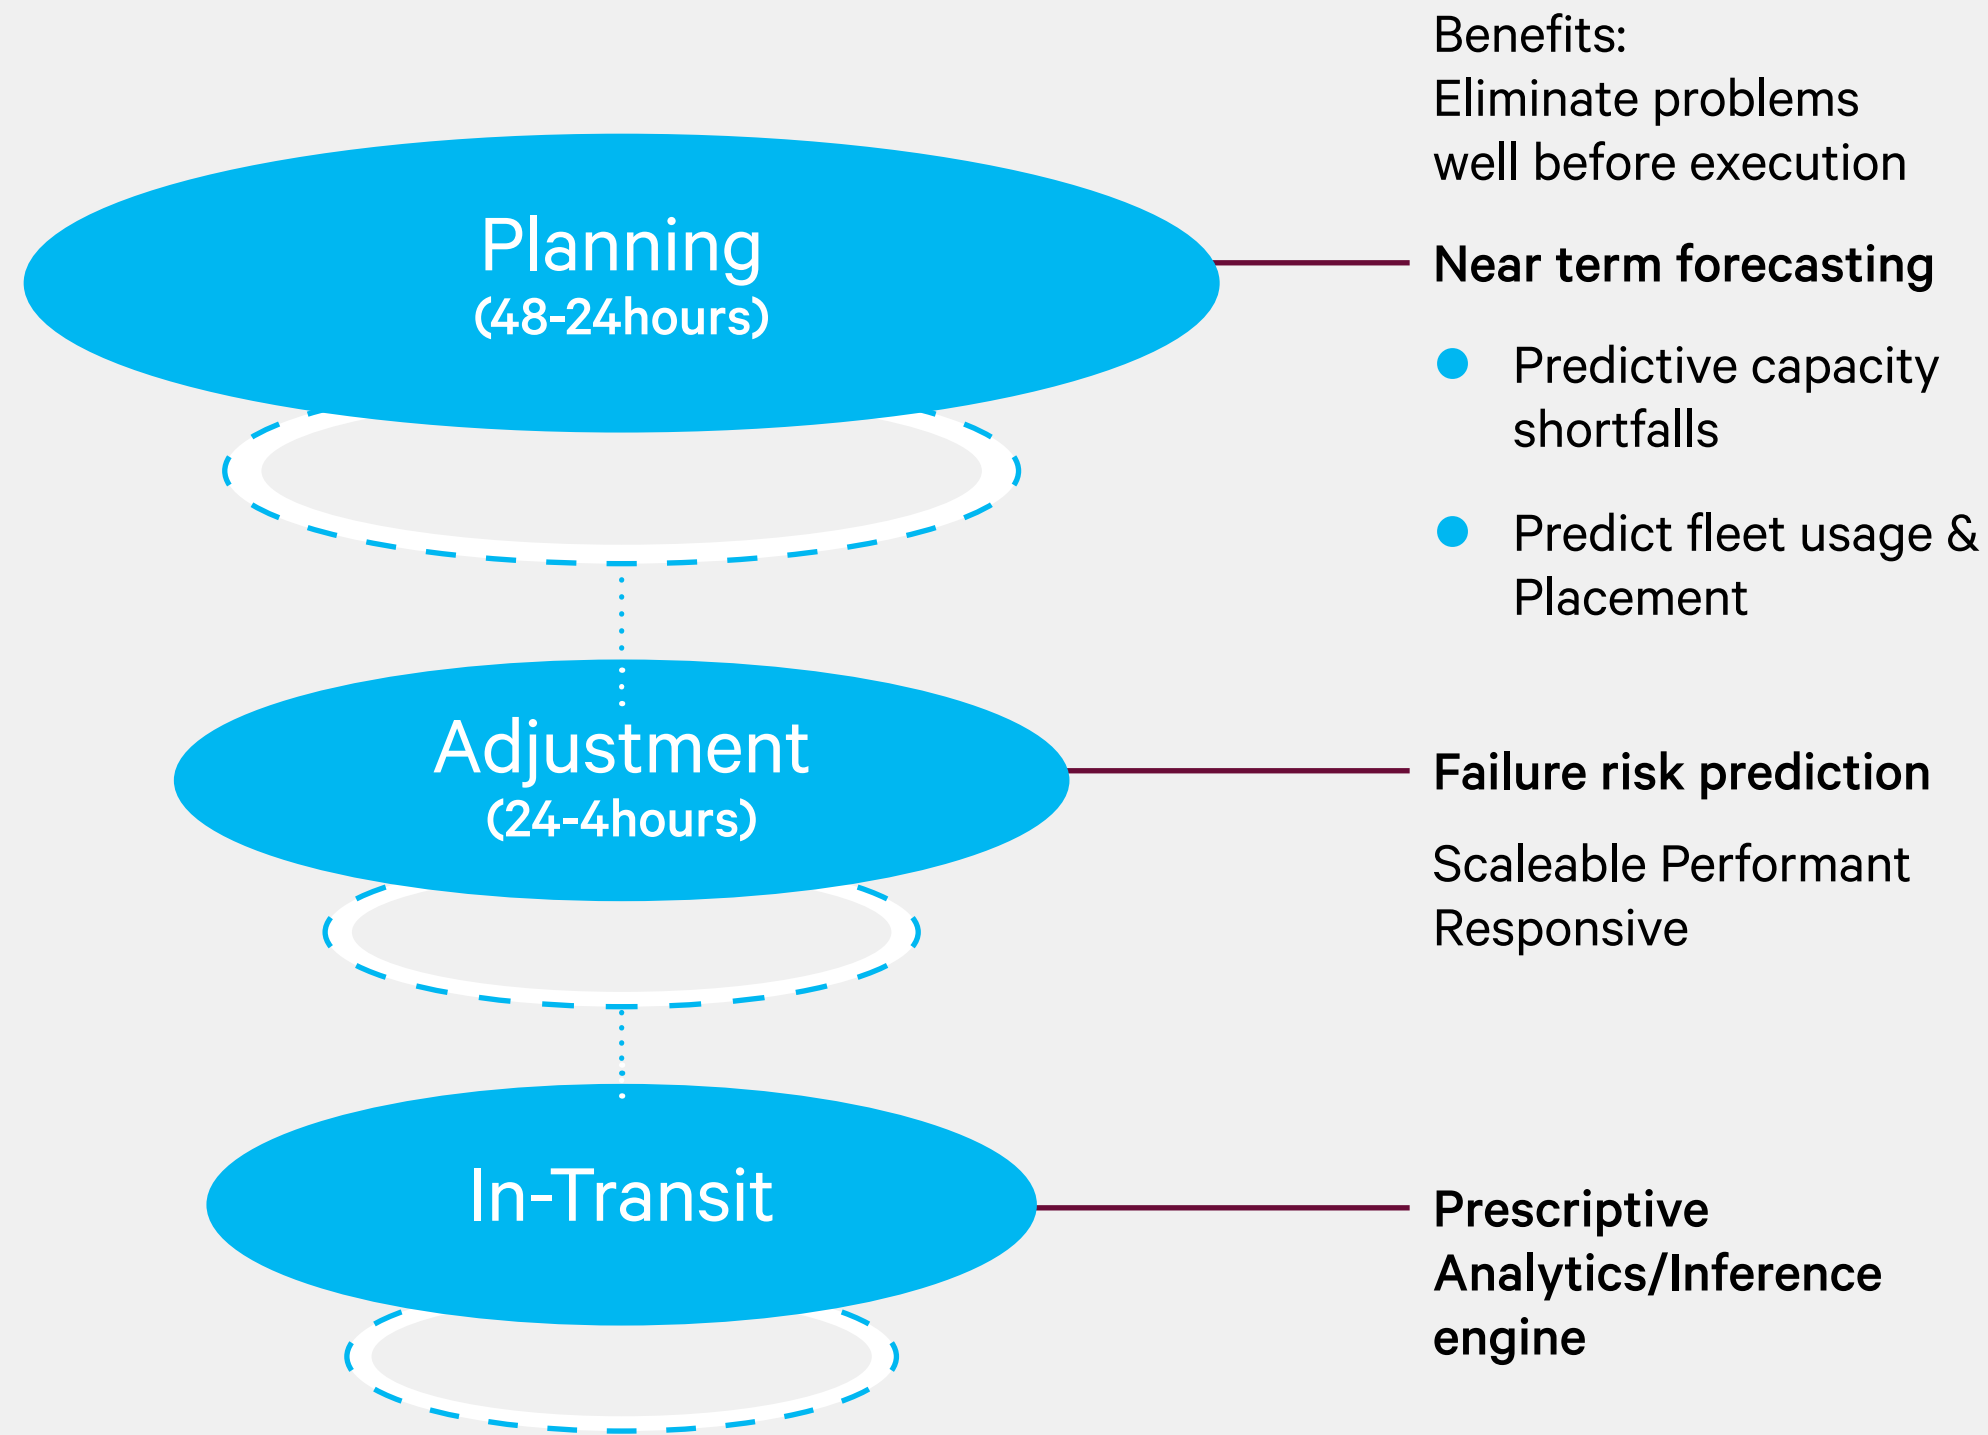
Benefits:
Eliminate problems well before execution

Planning
(48-24hours)

Near term forecasting

- Predictive capacity shortfalls
- Predict fleet usage & Placement

Adjustment
(24-4hours)

Failure risk prediction

Scaleable Performant Responsive

In-Transit

Prescriptive Analytics/Inference engine